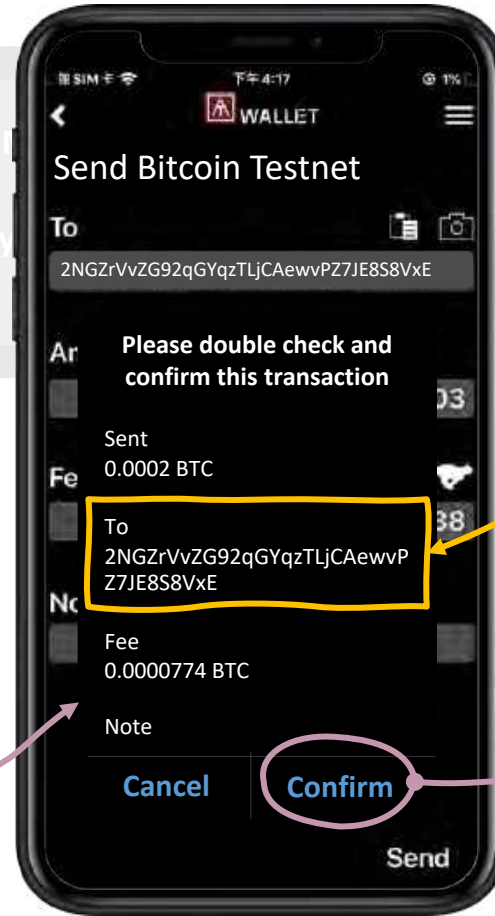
無SIM卡
下午4:17
1%

WALLET

Send Bitcoin Testnet

To

2NGZrVvZG92qGYqzTLjCAewvPZ7JE8S8VxE

Am

03

Fe

38

No

Please double check and confirm this transaction

Sent
0.0002 BTC

To
2NGZrVvZG92qGYqzTLjCAewvPZ7JE8S8VxE

Fee
0.0000774 BTC

Note

Cancel

Confirm

Send